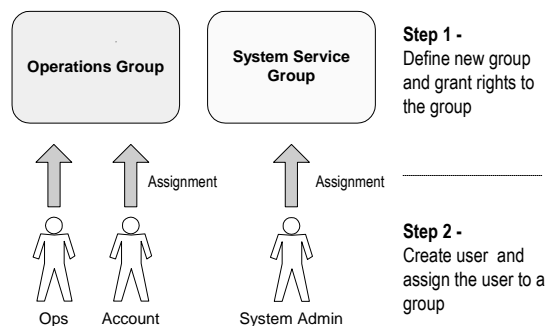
Operations Group

System Service Group

Step 1 -
Define new group and grant rights to the group

Assignment

Assignment

Step 2 -
Create user and assign the user to a group

Ops

Account

System Admin